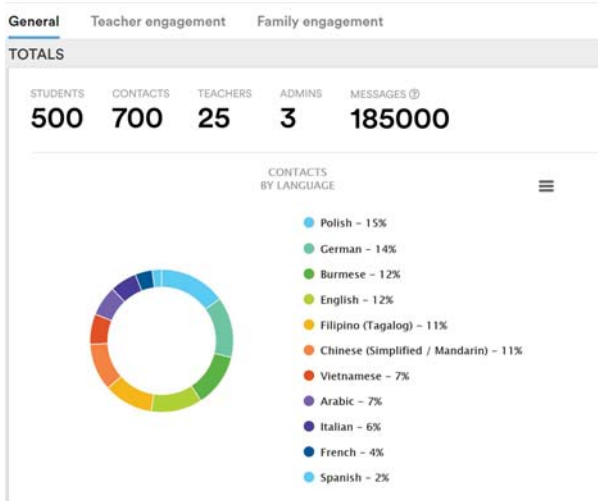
General Teacher engagement Family engagement

TOTALS

STUDENTS 500
CONTACTS 700
TEACHERS 25
ADMINS 3
MESSAGES ⓘ 185000

CONTACTS BY LANGUAGE

Polish - 15%
German - 14%
Burmese - 12%
English - 12%
Filipino (Tagalog) - 11%
Chinese (Simplified / Mandarin) - 11%
Vietnamese - 7%
Arabic - 7%
Italian - 6%
French - 4%
Spanish - 2%